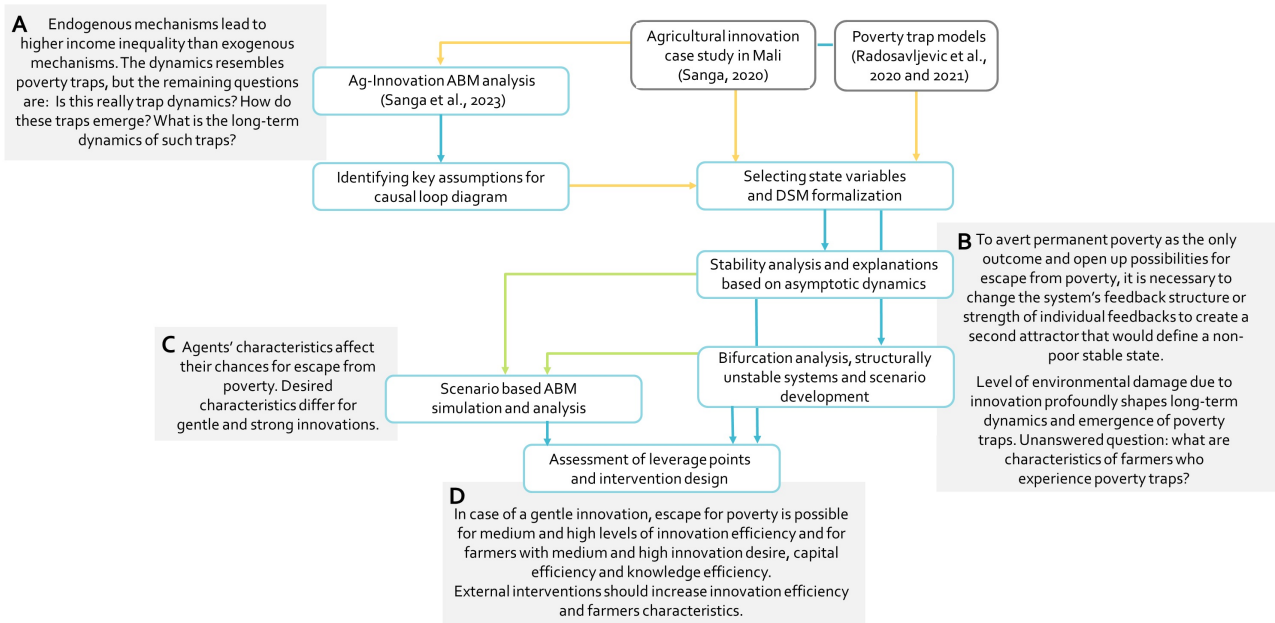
A Endogenous mechanisms lead to higher income inequality than exogenous mechanisms. The dynamics resembles poverty traps, but the remaining questions are: Is this really trap dynamics? How do these traps emerge? What is the long-term dynamics of such traps?

Agricultural innovation case study in Mali (Sanga, 2020)

Poverty trap models (Radosavljevic et al., 2020 and 2021)

Ag-Innovation ABM analysis (Sanga et al., 2023)

Identifying key assumptions for causal loop diagram

Selecting state variables and DSM formalization

Stability analysis and explanations based on asymptotic dynamics

B To avert permanent poverty as the only outcome and open up possibilities for escape from poverty, it is necessary to change the system's feedback structure or strength of individual feedbacks to create a second attractor that would define a non-poor stable state.

Level of environmental damage due to innovation profoundly shapes long-term dynamics and emergence of poverty traps. Unanswered question: what are characteristics of farmers who experience poverty traps?

C Agents' characteristics affect their chances for escape from poverty. Desired characteristics differ for gentle and strong innovations.

Scenario based ABM simulation and analysis

Bifurcation analysis, structurally unstable systems and scenario development

Assessment of leverage points and intervention design

D In case of a gentle innovation, escape for poverty is possible for medium and high levels of innovation efficiency and for farmers with medium and high innovation desire, capital efficiency and knowledge efficiency.
External interventions should increase innovation efficiency and farmers characteristics.